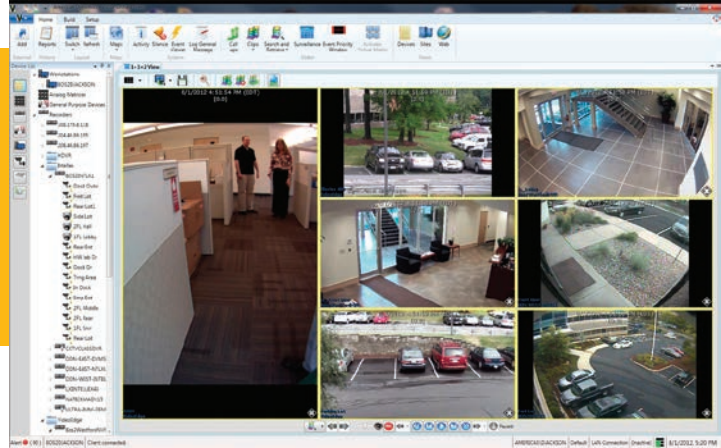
Home Build Setup

Add Reports Switch Refresh Maps Activity Silence Event Log General Call Clips Search and Surveillance Event Priority Activate Devices Sites Web

Device List

Workstations
BOS20\JACKSON
Analog Matrices
General Purpose Devices
Recorders

Front Lot
Rear Lot
Side Lot
2FL Hall
2FL Lobby
Rear Exit
HW lab Dr
Dock Dr
Tmg Area
In Dock
Emp Ent
2FL Middle
2FL Rear
2FL Srvr
Rear Lot

1+3+2 View

8/1/2012 4:51:54 PM (EDT)

Alert (90) BOS20\JACKSON Client connected.

AMERICAS\JACKSON Default LAN Connection (Inactive) 8/1/2012, 9:20 PM